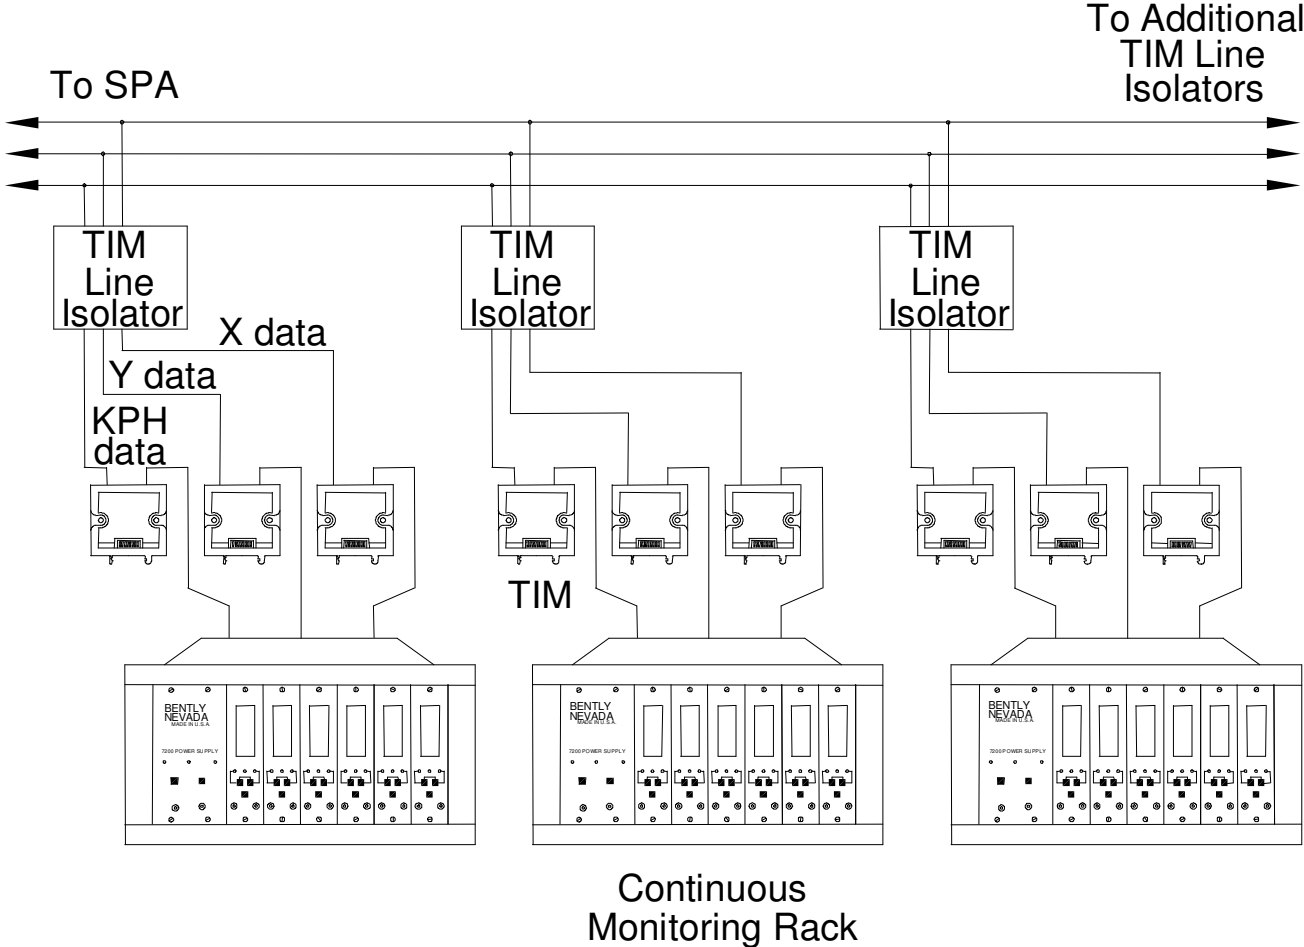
To Additional TIM Line Isolators

To SPA

TIM Line Isolator

TIM Line Isolator

TIM Line Isolator

X data

Y data

KPH data

TIM

BENTLY NEVADA
MADE IN U.S.A.
7200 POWER SUPPLY

BENTLY NEVADA
MADE IN U.S.A.
7200 POWER SUPPLY

BENTLY NEVADA
MADE IN U.S.A.
7200 POWER SUPPLY

Continuous Monitoring Rack